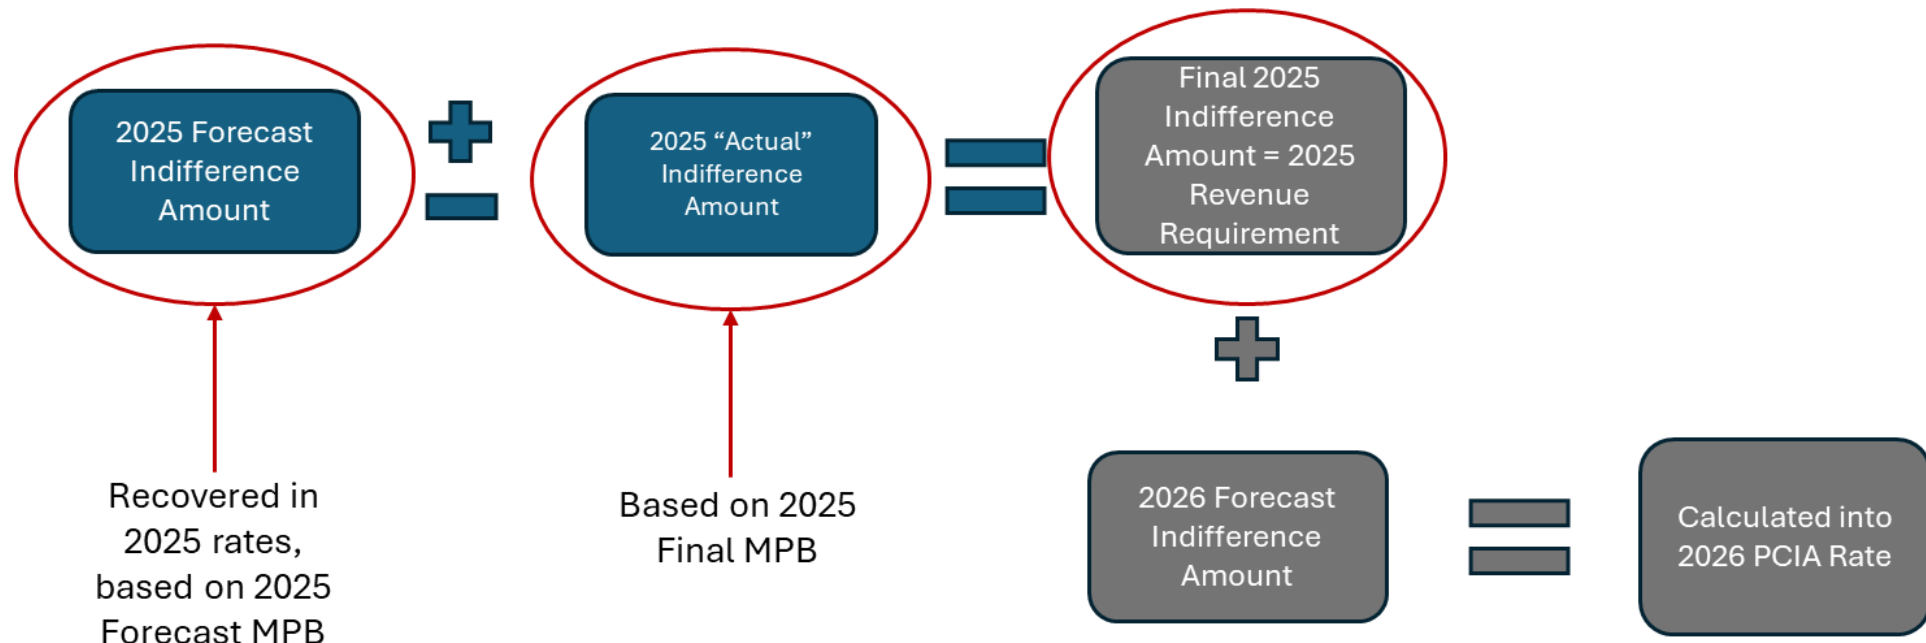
2025 Forecast Indifference Amount

2025 “Actual” Indifference Amount

Final 2025 Indifference Amount = 2025 Revenue Requirement

Recovered in 2025 rates, based on 2025 Forecast MPB

Based on 2025 Final MPB

2026 Forecast Indifference Amount

Calculated into 2026 PCIA Rate